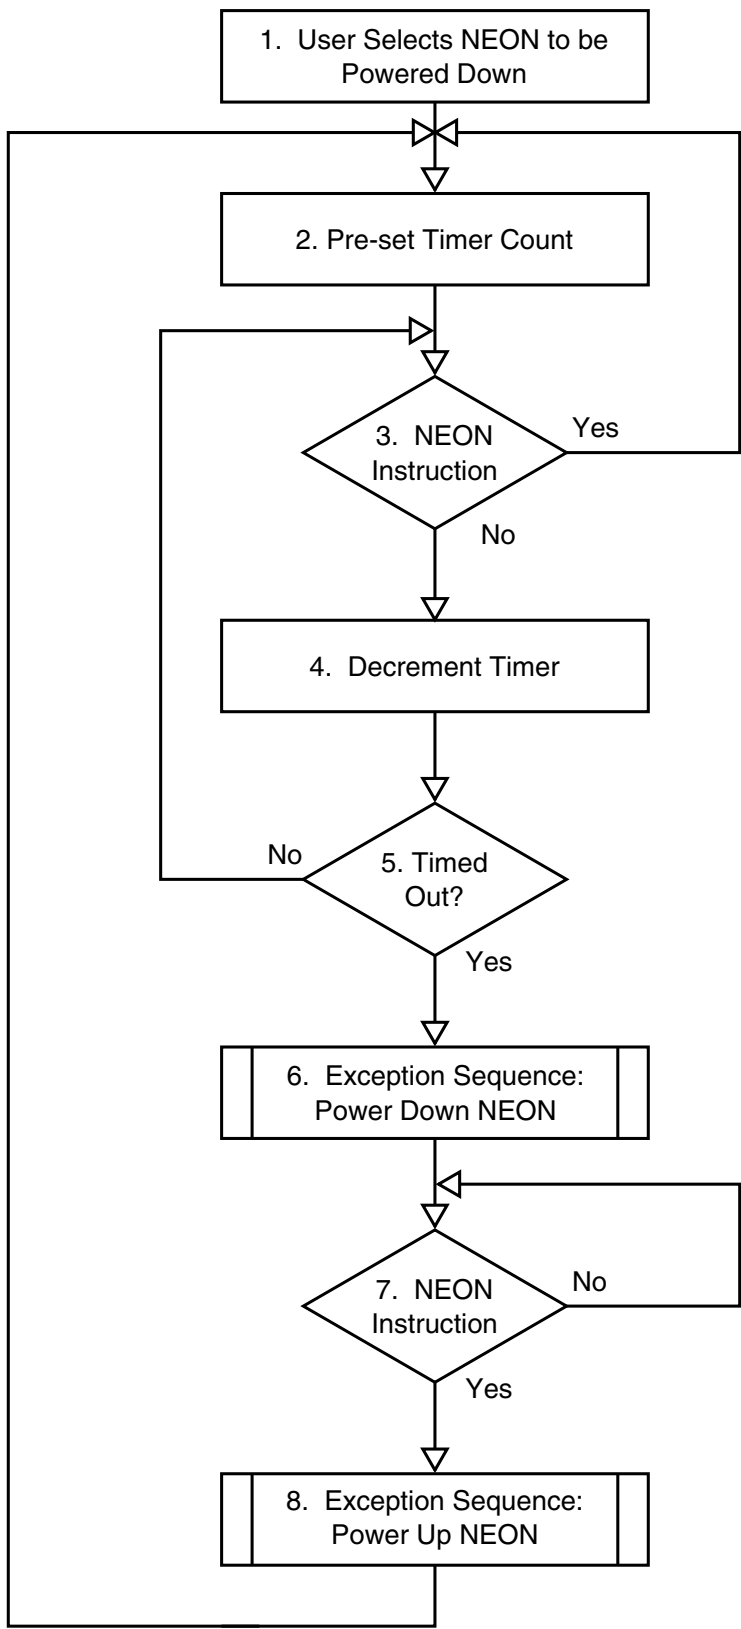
1. User Selects NEON to be Powered Down

2. Pre-set Timer Count

3. NEON Instruction

Yes

No

4. Decrement Timer

No

5. Timed Out?

Yes

6. Exception Sequence: Power Down NEON

7. NEON Instruction

No

Yes

8. Exception Sequence: Power Up NEON